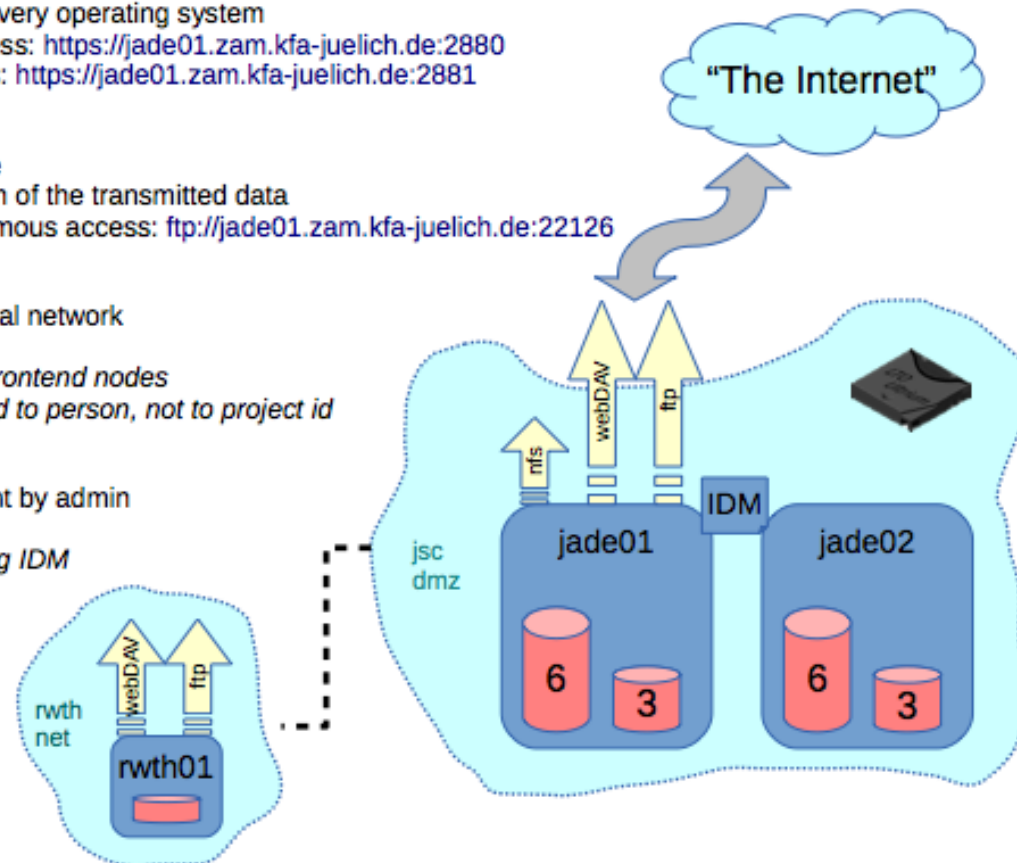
very operating system
ss: https://jade01.zam.kfa-juelich.de:2880
: https://jade01.zam.kfa-juelich.de:2881

n of the transmitted data
mous access: ftp://jade01.zam.kfa-juelich.de:22126

al network

rontend nodes
d to person, not to project id

t by admin

g IDM

"The Internet"

nfs
webDAV
ftp
IDM
jade01
jade02
jsc
dmz
6
3
6
3

webDAV
ftp
rwth
net
rwth01